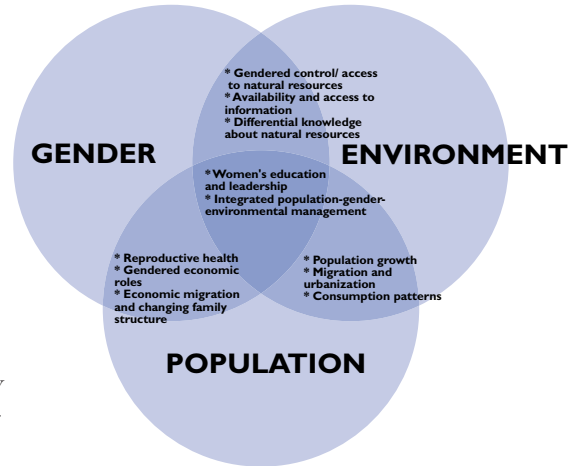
* Gendered control/ access to natural resources
* Availability and access to information
* Differential knowledge about natural resources

GENDER

ENVIRONMENT

*Women's education and leadership
* Integrated population-gender-environmental management

* Reproductive health
* Gendered economic roles
* Economic migration and changing family structure

* Population growth
* Migration and urbanization
* Consumption patterns

POPULATION